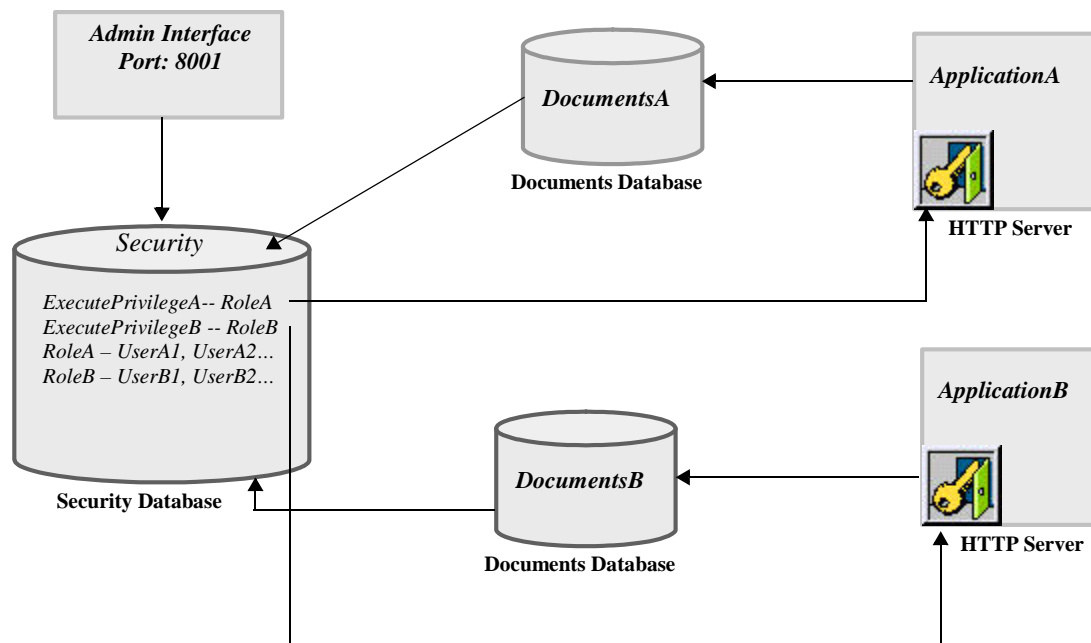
Admin Interface
Port: 8001

DocumentsA

Documents Database

ApplicationA

HTTP Server

Security

ExecutePrivilegeA-- RoleA
ExecutePrivilegeB -- RoleB
RoleA – UserA1, UserA2…
RoleB – UserB1, UserB2…

Security Database

DocumentsB

Documents Database

ApplicationB

HTTP Server